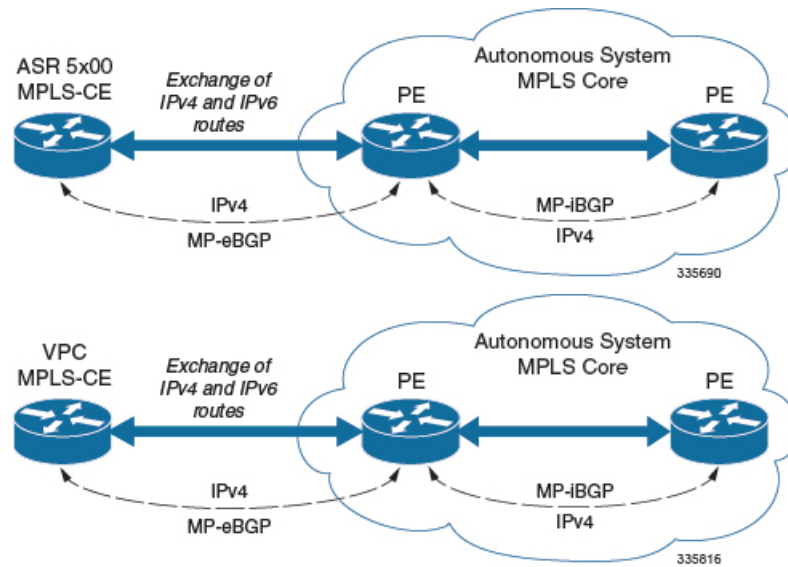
ASR 5x00 MPLS-CE

Exchange of IPv4 and IPv6 routes

Autonomous System MPLS Core

PE

PE

IPv4

MP-eBGP

MP-iBGP

IPv4

335690

VPC MPLS-CE

Exchange of IPv4 and IPv6 routes

Autonomous System MPLS Core

PE

PE

IPv4

MP-eBGP

MP-iBGP

IPv4

335816